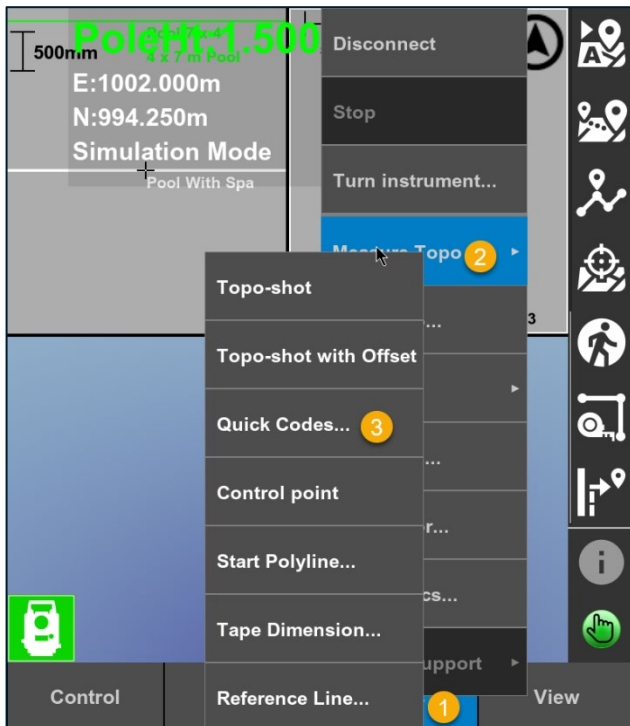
500mm
Polehit:1.500
4 x 7 m Pool
E:1002.000m
N:994.250m
Simulation Mode
Pool With Spa

Disconnect
Stop
Turn instrument...
Measure Topo 2
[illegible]...
3
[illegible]
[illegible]...
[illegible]r...
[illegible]cs...
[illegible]upport

Topo-shot
Topo-shot with Offset
Quick Codes... 3
Control point
Start Polyline...
Tape Dimension...
Reference Line...

Control
1
View